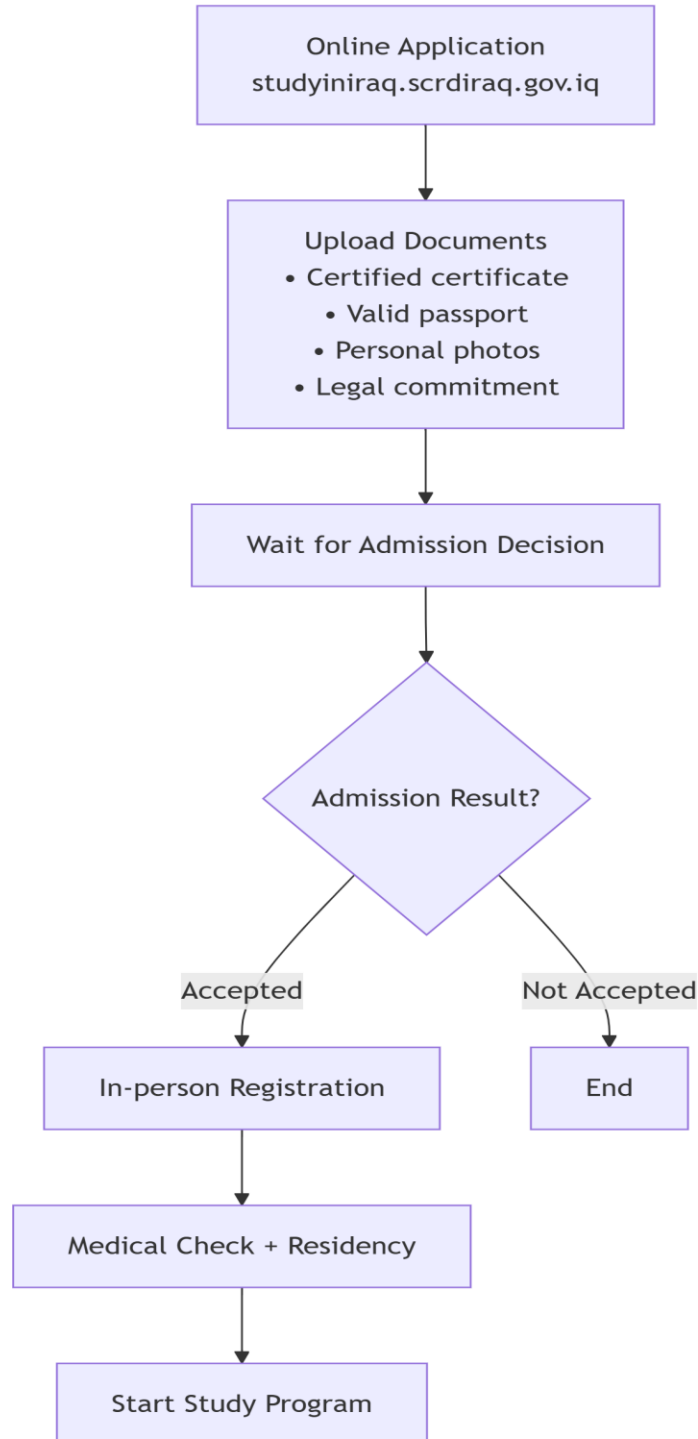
Online Application
studyiniraq.scrdiraq.gov.iq

Upload Documents
• Certified certificate
• Valid passport
• Personal photos
• Legal commitment

Wait for Admission Decision

Admission Result?

Accepted

Not Accepted

In-person Registration

End

Medical Check + Residency

Start Study Program